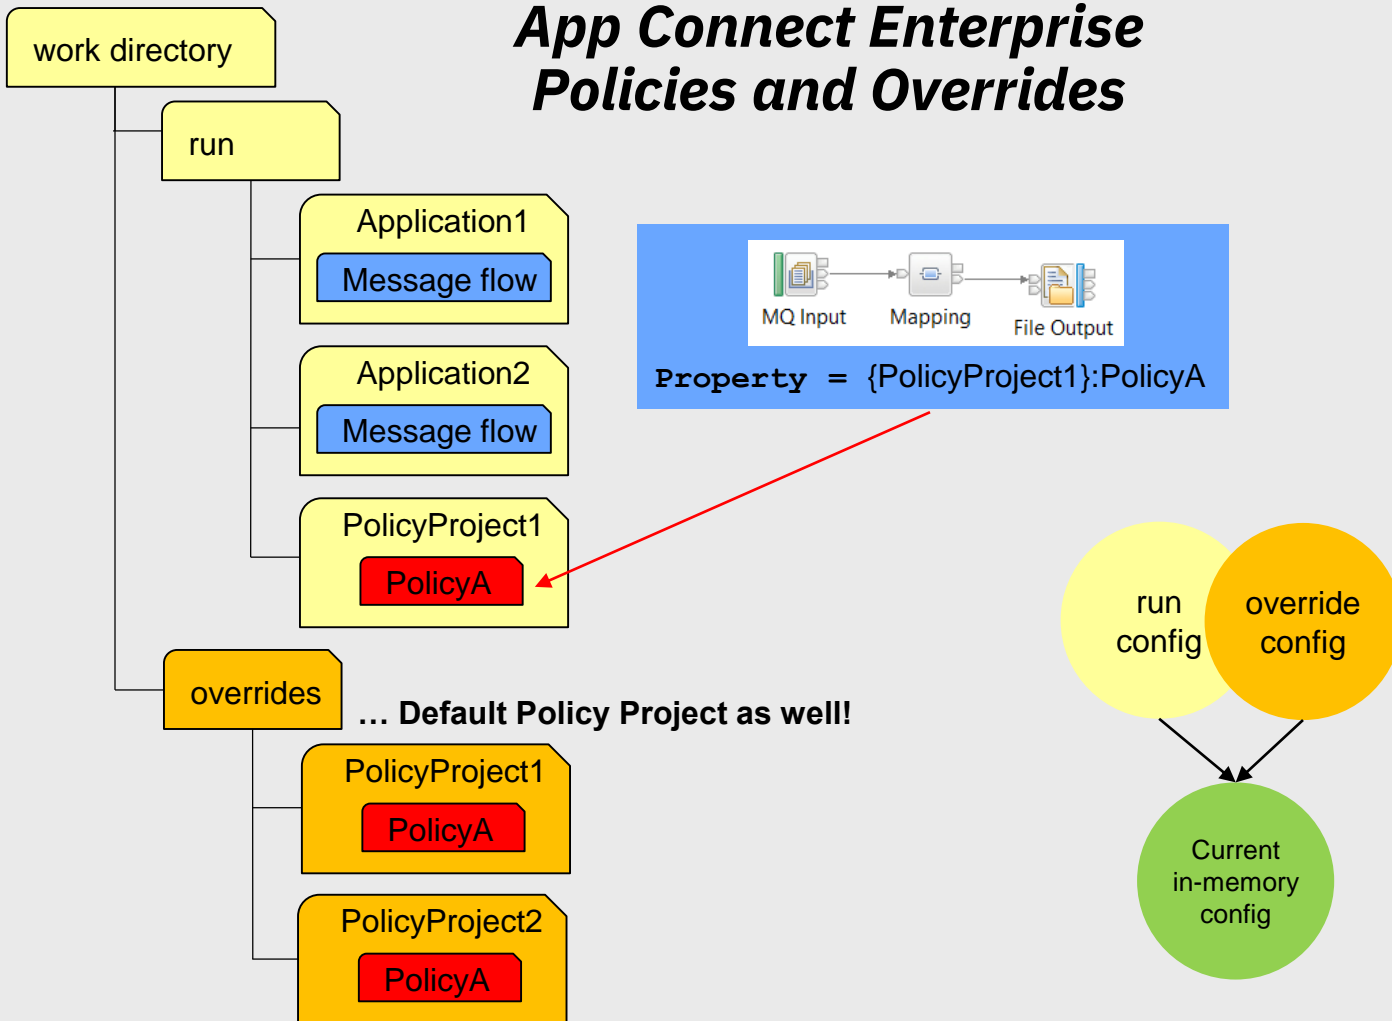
App Connect Enterprise
Policies and Overrides

work directory

run

Application1

Message flow

Application2

Message flow

PolicyProject1

PolicyA

MQ Input

Mapping

File Output

Property = {PolicyProject1}:PolicyA

overrides

… Default Policy Project as well!

PolicyProject1

PolicyA

PolicyProject2

PolicyA

run config

override config

Current in-memory config